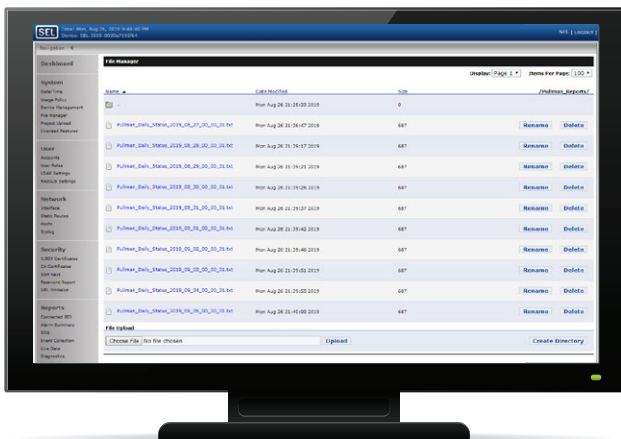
SEL

SEL | Logout

Navigation

Dashboard

System
Date/Time
Usage Policy
Device Management
File Manager
Project Upload
Licensed Features

Users
Accounts
User Roles
LDAP Settings
RADIUS Settings

Network
Interface
Static Routes
Hosts
Syslog

Security
X.509 Certificates
CA Certificates
SSH Keys
Password Report
SEL Whitelist

Reports
Connected IED
Alarm Summary
SOE
Event Collection
Live Data
Diagnostics

File Manager

Display: Page 1 Items Per Page: 100

| Name | Date Modified | Size | /Pullman_Reports/ |
|---|---|---|---|
| .. | Mon Aug 26 21:25:03 2019 | 0 | |
| Pullman_Daily_Status_2019_08_27_00_00_01.txt | Mon Aug 26 21:24:47 2019 | 687 | Rename Delete |
| Pullman_Daily_Status_2019_08_28_00_00_01.txt | Mon Aug 26 21:25:17 2019 | 687 | Rename Delete |
| Pullman_Daily_Status_2019_08_29_00_00_01.txt | Mon Aug 26 21:25:21 2019 | 687 | Rename Delete |
| Pullman_Daily_Status_2019_08_30_00_00_01.txt | Mon Aug 26 21:25:26 2019 | 687 | Rename Delete |
| Pullman_Daily_Status_2019_08_31_00_00_01.txt | Mon Aug 26 21:25:37 2019 | 687 | Rename Delete |
| Pullman_Daily_Status_2019_09_01_00_00_01.txt | Mon Aug 26 21:25:42 2019 | 687 | Rename Delete |
| Pullman_Daily_Status_2019_09_02_00_00_01.txt | Mon Aug 26 21:25:46 2019 | 687 | Rename Delete |
| Pullman_Daily_Status_2019_09_03_00_00_01.txt | Mon Aug 26 21:25:51 2019 | 687 | Rename Delete |
| Pullman_Daily_Status_2019_09_04_00_00_01.txt | Mon Aug 26 21:25:55 2019 | 687 | Rename Delete |
| Pullman_Daily_Status_2019_09_05_00_00_01.txt | Mon Aug 26 21:41:00 2019 | 687 | Rename Delete |

File Upload
Choose File No file chosen Upload Create Directory